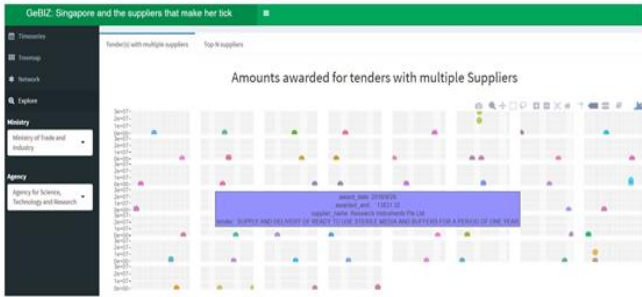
GeBIZ: Singapore and the suppliers that make her tick

Timeseries

Treemap

Network

Explore

Ministry

Ministry of Trade and Industry

Agency

Agency for Science, Technology and Research

Tender(s) with multiple suppliers

Top N suppliers

Amounts awarded for tenders with multiple Suppliers

award_date: 2016/3/29
awarded_amt: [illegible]
supplier_name: Research Instruments Pte Ltd
tender: SUPPLY AND DELIVERY OF READY TO USE STERILE MEDIA AND BUFFERS FOR A PERIOD OF ONE YEAR